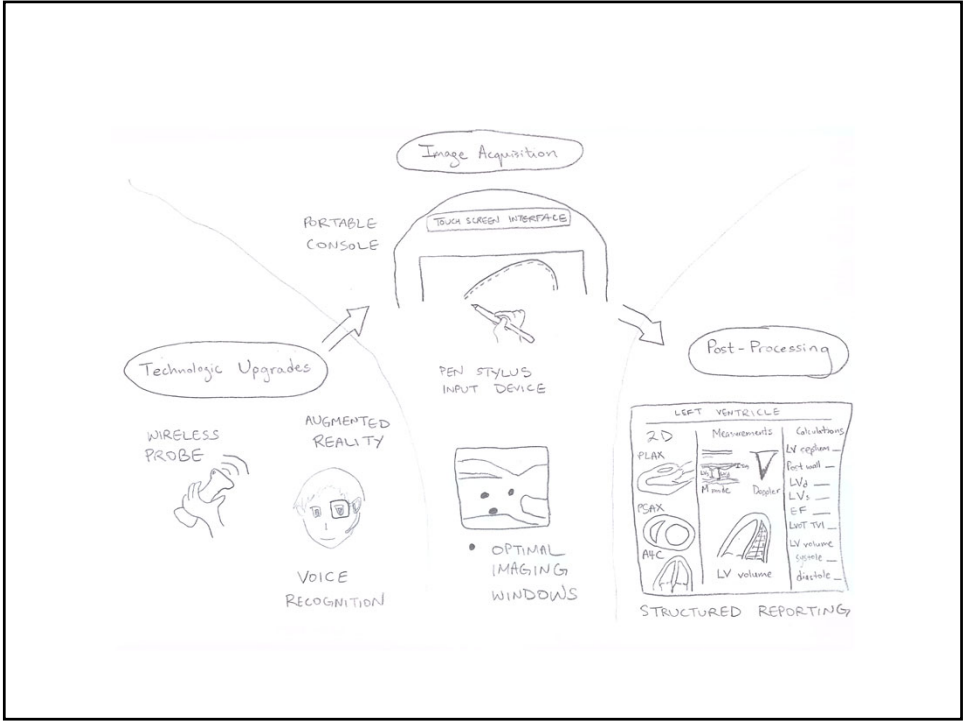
Image Acquisition

PORTABLE CONSOLE

TOUCH SCREEN INTERFACE

PEN STYLUS INPUT DEVICE

Technologic Upgrades

Post-Processing

WIRELESS PROBE

AUGMENTED REALITY

VOICE RECOGNITION

• OPTIMAL IMAGING WINDOWS

LEFT VENTRICLE

| 2D | Measurements | Calculations |
|---|---|---|
| PLAX | M-mode Doppler | LV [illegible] |
| PSAX | | Post wall |
| A4C | LV volume | LVd |
| | | LVs |
| | | EF |
| | | LVOT TVI |
| | | LV volume systole |
| | | diastole |

STRUCTURED REPORTING